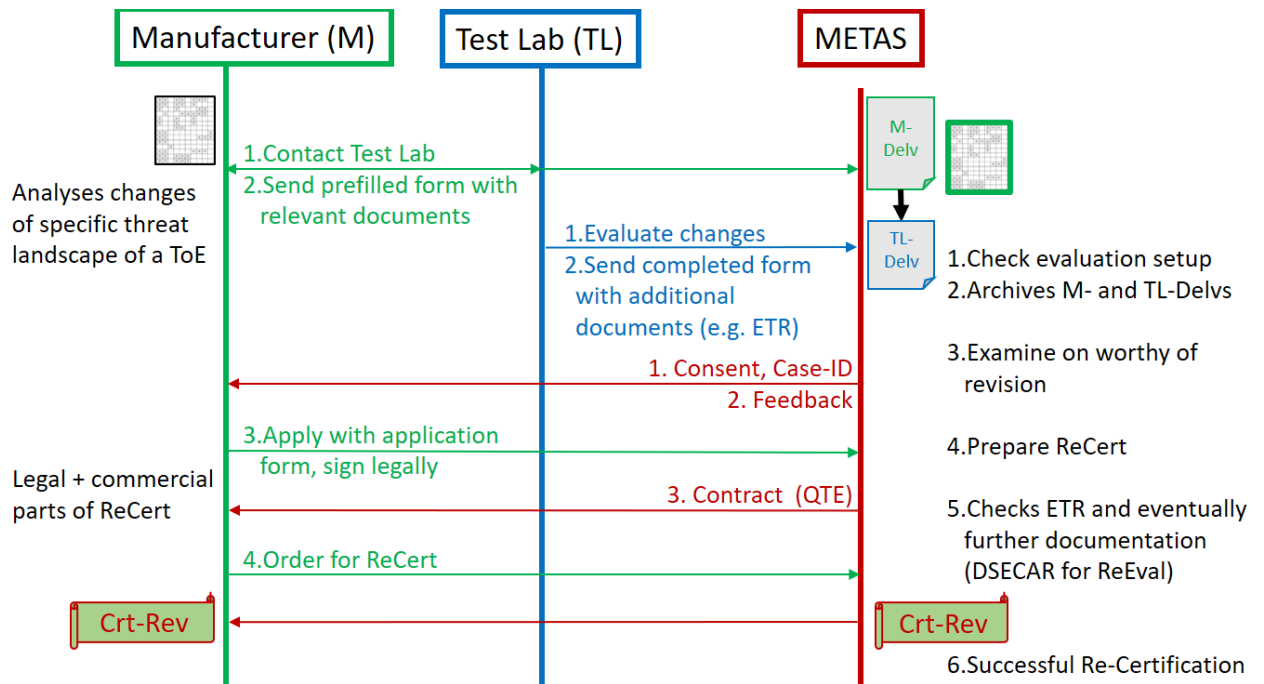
Manufacturer (M)

Test Lab (TL)

METAS

1.Contact Test Lab
2.Send prefilled form with relevant documents

M-Delv

Analyses changes of specific threat landscape of a ToE

1.Evaluate changes
2.Send completed form with additional documents (e.g. ETR)

TL-Delv

1.Check evaluation setup
2.Archives M- and TL-Delvs

3.Examine on worthy of revision

1. Consent, Case-ID
2. Feedback

3.Apply with application form, sign legally

4.Prepare ReCert

Legal + commercial parts of ReCert

3. Contract (QTE)

5.Checks ETR and eventually further documentation (DSECAR for ReEval)

4.Order for ReCert

Crt-Rev

Crt-Rev

6.Successful Re-Certification